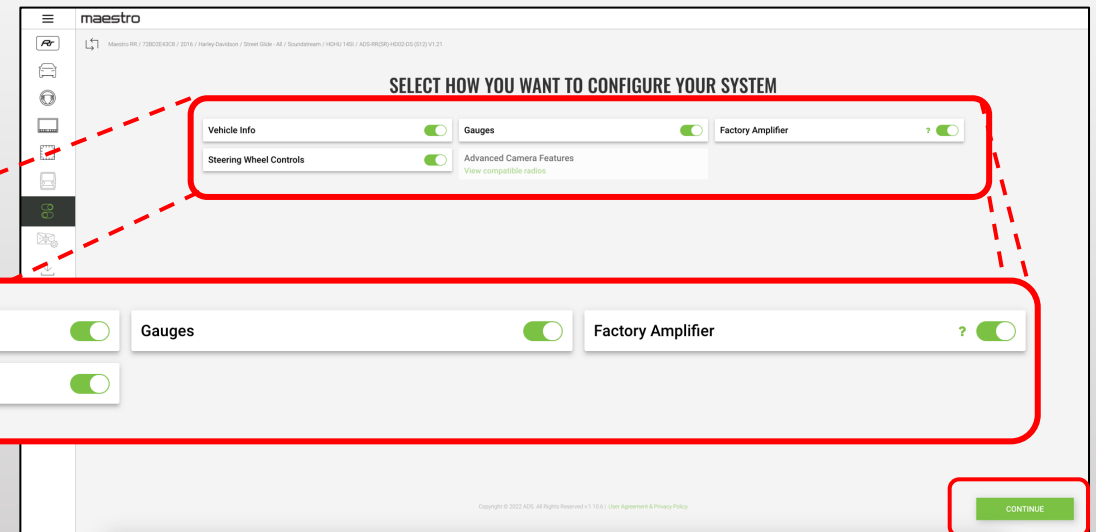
maestro

Maestro RR / 72BE0E43C8 / 2016 / Harley-Davidson / Street Glide - All / Soundstream / HDHU.14SI / ADS-RR(SR)-HD02-DS (S12) V1.21

SELECT HOW YOU WANT TO CONFIGURE YOUR SYSTEM

Vehicle Info

Gauges

Factory Amplifier

?

Steering Wheel Controls

Advanced Camera Features

View compatible radios

Gauges

Factory Amplifier

?

Copyright © 2022 ADS. All Rights Reserved v 1.17.0 | User Agreement & Privacy Policy

CONTINUE